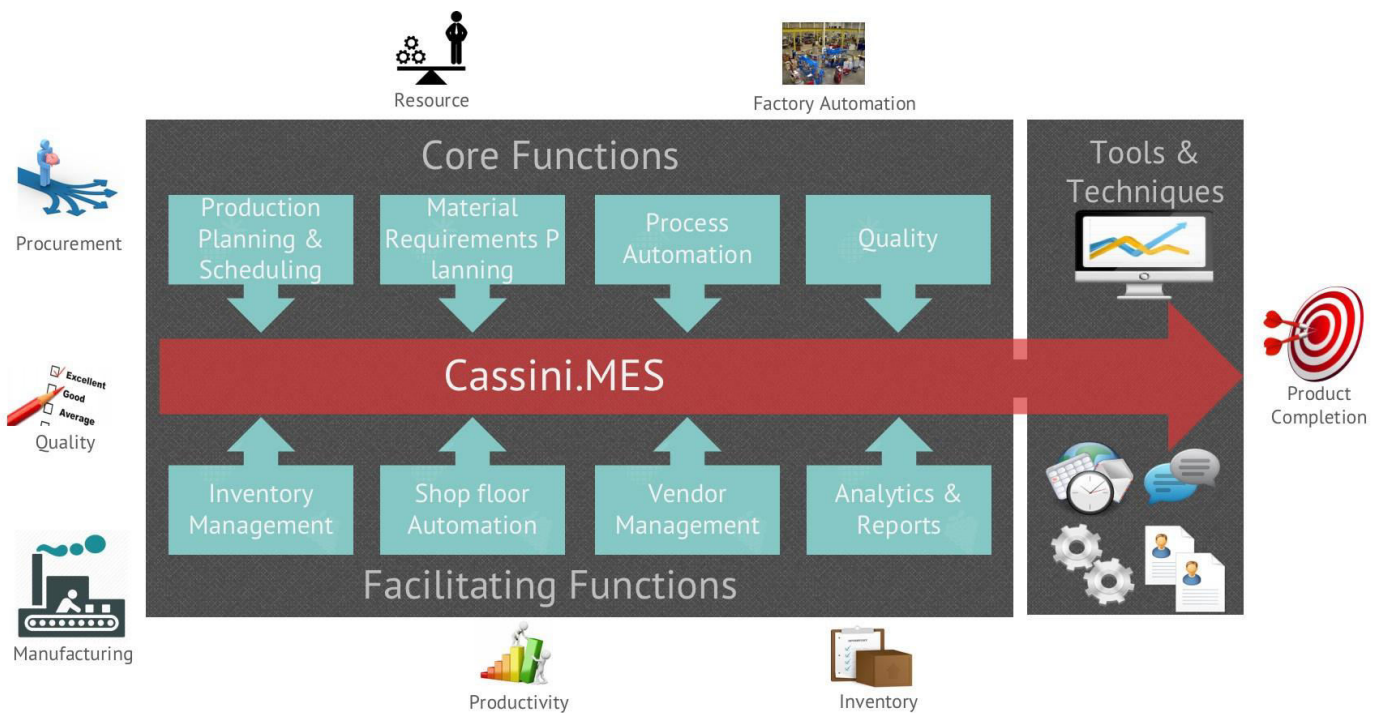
Resource

Factory Automation

Procurement

Quality

Excellent
Good
Average

Manufacturing

Core Functions

Production Planning & Scheduling

Material Requirements P lanning

Process Automation

Quality

Cassini.MES

Inventory Management

Shop floor Automation

Vendor Management

Analytics & Reports

Facilitating Functions

Tools & Techniques

Product Completion

Productivity

Inventory